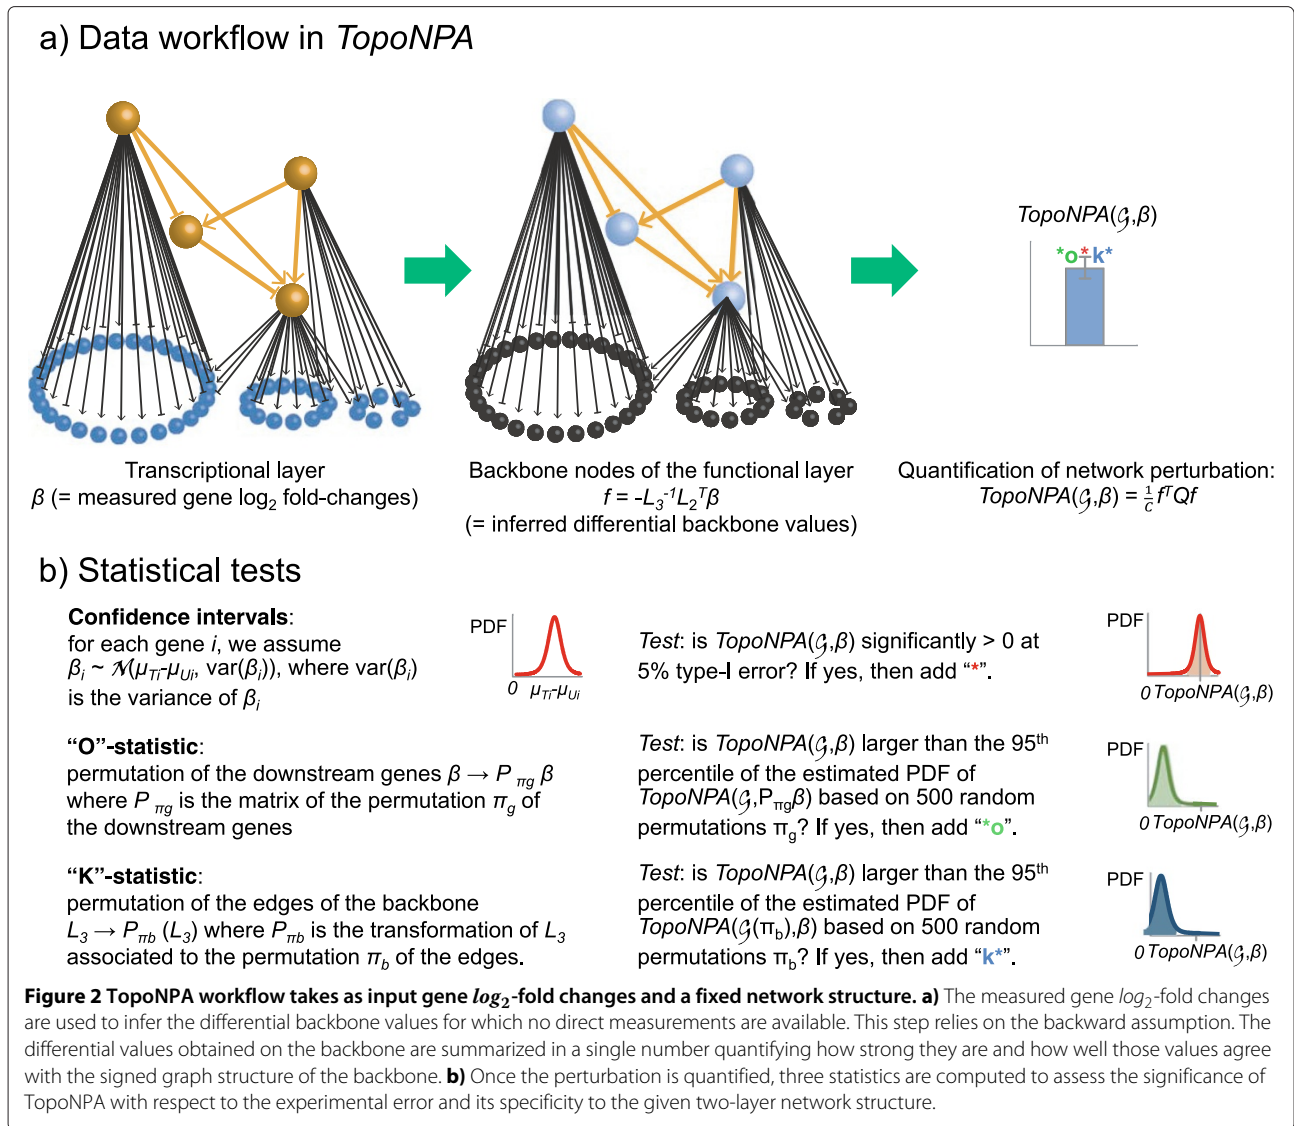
a) Data workflow in *TopoNPA*

*TopoNPA*($\mathcal{G}$,$\beta$)

*o*k*

Transcriptional layer
$\beta$ (= measured gene $\log_2$ fold-changes)

Backbone nodes of the functional layer
$f = -L_3^{-1}L_2^T\beta$
(= inferred differential backbone values)

Quantification of network perturbation:
*TopoNPA*($\mathcal{G}$,$\beta$) = $\frac{1}{c}f^TQf$

b) Statistical tests

**Confidence intervals**:
for each gene *i*, we assume $\beta_i \sim \mathcal{N}(\mu_{Ti}-\mu_{Ui}, \text{var}(\beta_i))$, where var($\beta_i$) is the variance of $\beta_i$

PDF
0 $\mu_{Ti}-\mu_{Ui}$

*Test*: is *TopoNPA*($\mathcal{G}$,$\beta$) significantly > 0 at 5% type-I error? If yes, then add "*".

PDF
0 *TopoNPA*($\mathcal{G}$,$\beta$)

**"O"-statistic**:
permutation of the downstream genes $\beta \rightarrow P_{\pi g}\beta$ where $P_{\pi g}$ is the matrix of the permutation $\pi_g$ of the downstream genes

*Test*: is *TopoNPA*($\mathcal{G}$,$\beta$) larger than the 95$^{th}$ percentile of the estimated PDF of *TopoNPA*($\mathcal{G}$,$P_{\pi g}\beta$) based on 500 random permutations $\pi_g$? If yes, then add "*o".

PDF
0 *TopoNPA*($\mathcal{G}$,$\beta$)

**"K"-statistic**:
permutation of the edges of the backbone $L_3 \rightarrow P_{\pi b}(L_3)$ where $P_{\pi b}$ is the transformation of $L_3$ associated to the permutation $\pi_b$ of the edges.

*Test*: is *TopoNPA*($\mathcal{G}$,$\beta$) larger than the 95$^{th}$ percentile of the estimated PDF of *TopoNPA*($\mathcal{G}(\pi_b)$,$\beta$) based on 500 random permutations $\pi_b$? If yes, then add "k*".

PDF
0 *TopoNPA*($\mathcal{G}$,$\beta$)

**Figure 2 TopoNPA workflow takes as input gene $log_2$-fold changes and a fixed network structure. a)** The measured gene $log_2$-fold changes are used to infer the differential backbone values for which no direct measurements are available. This step relies on the backward assumption. The differential values obtained on the backbone are summarized in a single number quantifying how strong they are and how well those values agree with the signed graph structure of the backbone. **b)** Once the perturbation is quantified, three statistics are computed to assess the significance of TopoNPA with respect to the experimental error and its specificity to the given two-layer network structure.